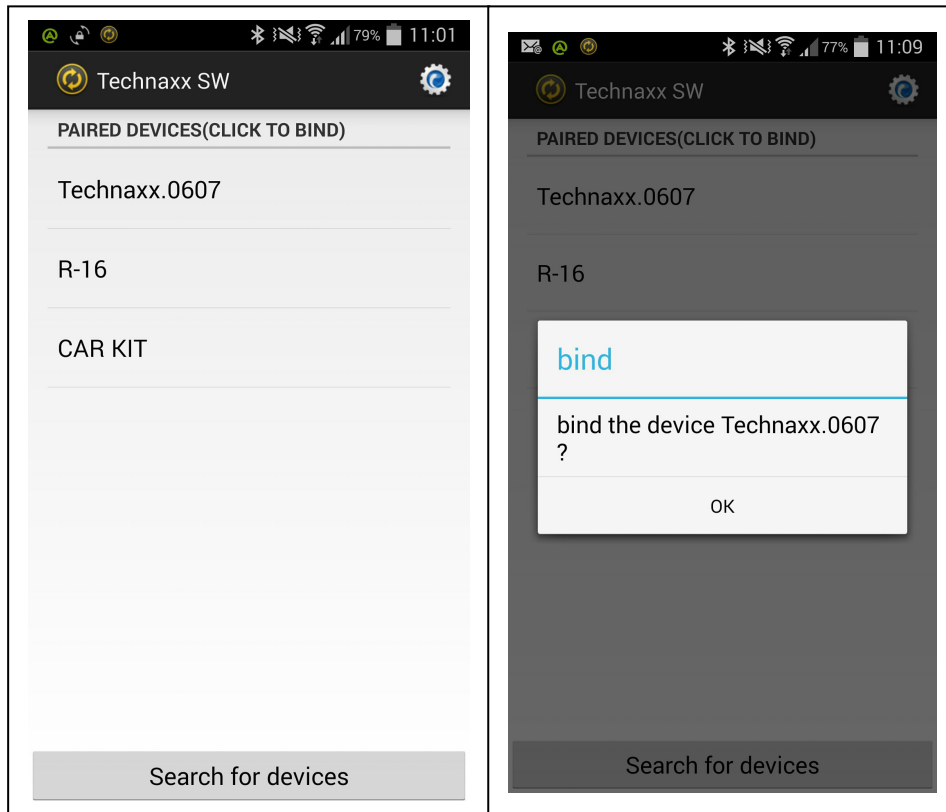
79% 11:01

Technaxx SW

PAIRED DEVICES(CLICK TO BIND)

Technaxx.0607

R-16

CAR KIT

Search for devices

77% 11:09

Technaxx SW

PAIRED DEVICES(CLICK TO BIND)

Technaxx.0607

R-16

bind

bind the device Technaxx.0607 ?

OK

Search for devices